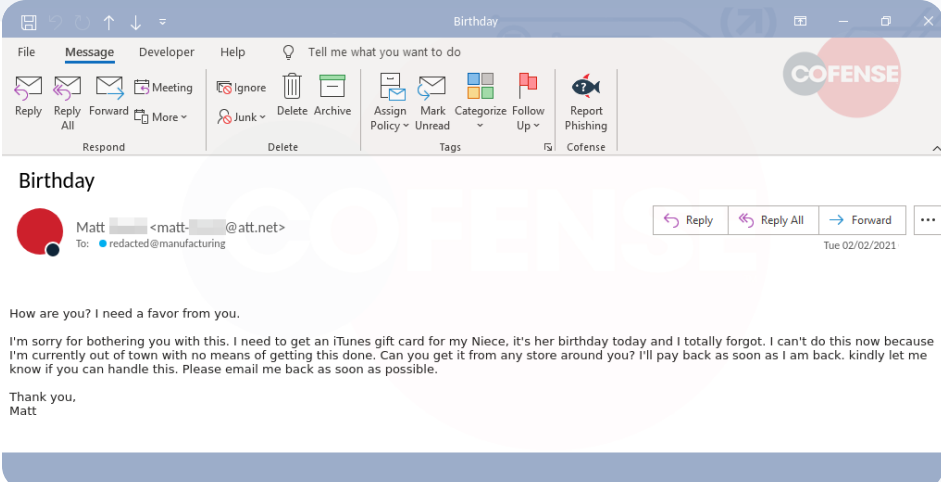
Birthday

File Message Developer Help Tell me what you want to do

Reply Reply All Forward Meeting More Respond
Ignore Junk Delete Archive Delete
Assign Policy Mark Unread Categorize Follow Up Tags
Report Phishing Cofense

COFENSE

Birthday

Matt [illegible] <matt-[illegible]@att.net>
To: redacted@manufacturing

Reply Reply All Forward ...
Tue 02/02/2021

How are you? I need a favor from you.

I'm sorry for bothering you with this. I need to get an iTunes gift card for my Niece, it's her birthday today and I totally forgot. I can't do this now because I'm currently out of town with no means of getting this done. Can you get it from any store around you? I'll pay back as soon as I am back. kindly let me know if you can handle this. Please email me back as soon as possible.

Thank you,
Matt